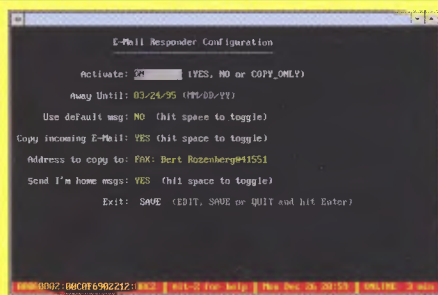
E-Mail Responder Configuration

Activate: ON (YES, NO or COPY_ONLY)

Away Until: 03/24/95 (MM/DD/YY)

Use default msg: NO (hit space to toggle)

Copy incoming E-Mail: YES (hit space to toggle)

Address to copy to: FAX: Bert Rozenberg@41551

Send I'm home msgs: YES (hit space to toggle)

Exit: SAVE (EDIT, SAVE or QUIT and hit Enter)

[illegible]0002:00C0F6902212:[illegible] | Alt-Z for help | Mon Dec 26 20:53 | ONLINE 3 min